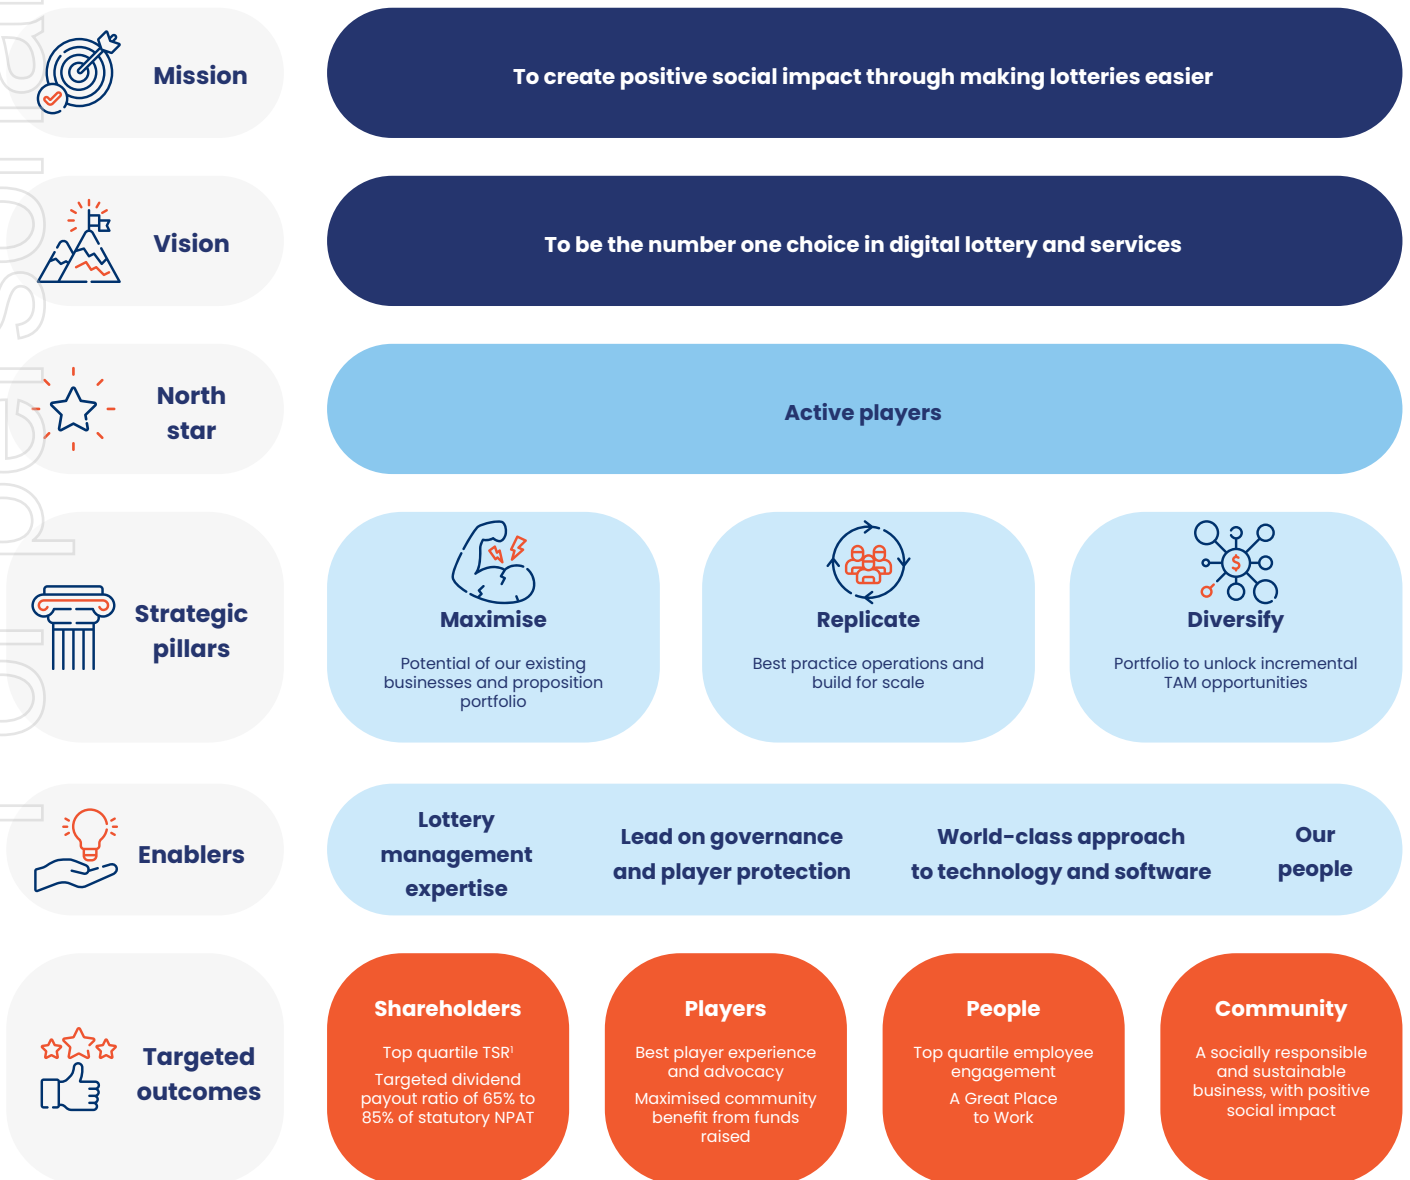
Mission

To create positive social impact through making lotteries easier

Vision

To be the number one choice in digital lottery and services

North star

Active players

Strategic pillars

Maximise

Potential of our existing businesses and proposition portfolio

Replicate

Best practice operations and build for scale

Diversify

Portfolio to unlock incremental TAM opportunities

Enablers

Lottery management expertise

Lead on governance and player protection

World-class approach to technology and software

Our people

Targeted outcomes

Shareholders

Top quartile TSR$^1$

Targeted dividend payout ratio of 65% to 85% of statutory NPAT

Players

Best player experience and advocacy

Maximised community benefit from funds raised

People

Top quartile employee engagement

A Great Place to Work

Community

A socially responsible and sustainable business, with positive social impact